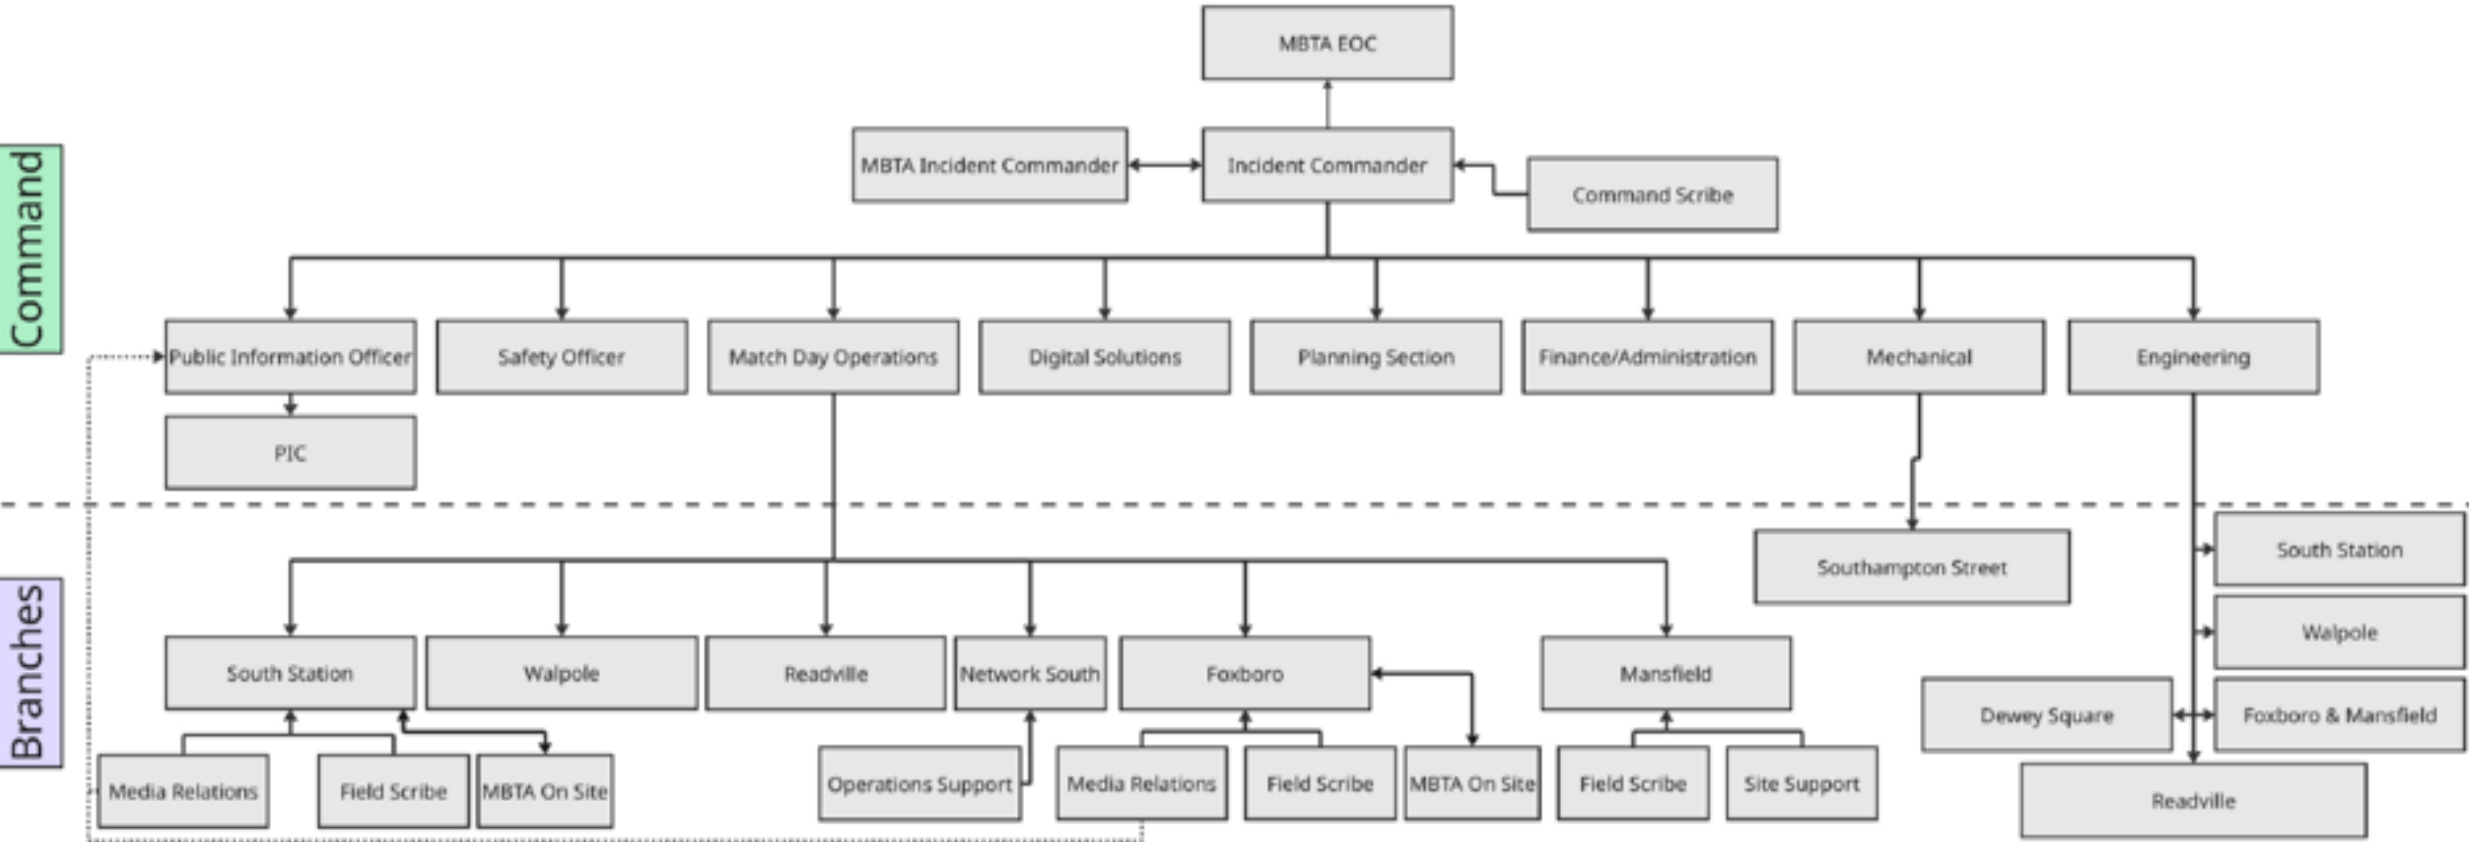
Command

MBTA EOC

MBTA Incident Commander

Incident Commander

Command Scribe

Public Information Officer

Safety Officer

Match Day Operations

Digital Solutions

Planning Section

Finance/Administration

Mechanical

Engineering

PIC

Branches

Southampton Street

South Station

Walpole

South Station

Walpole

Readville

Network South

Foxboro

Mansfield

Dewey Square

Foxboro & Mansfield

Media Relations

Field Scribe

MBTA On Site

Operations Support

Media Relations

Field Scribe

MBTA On Site

Field Scribe

Site Support

Readville